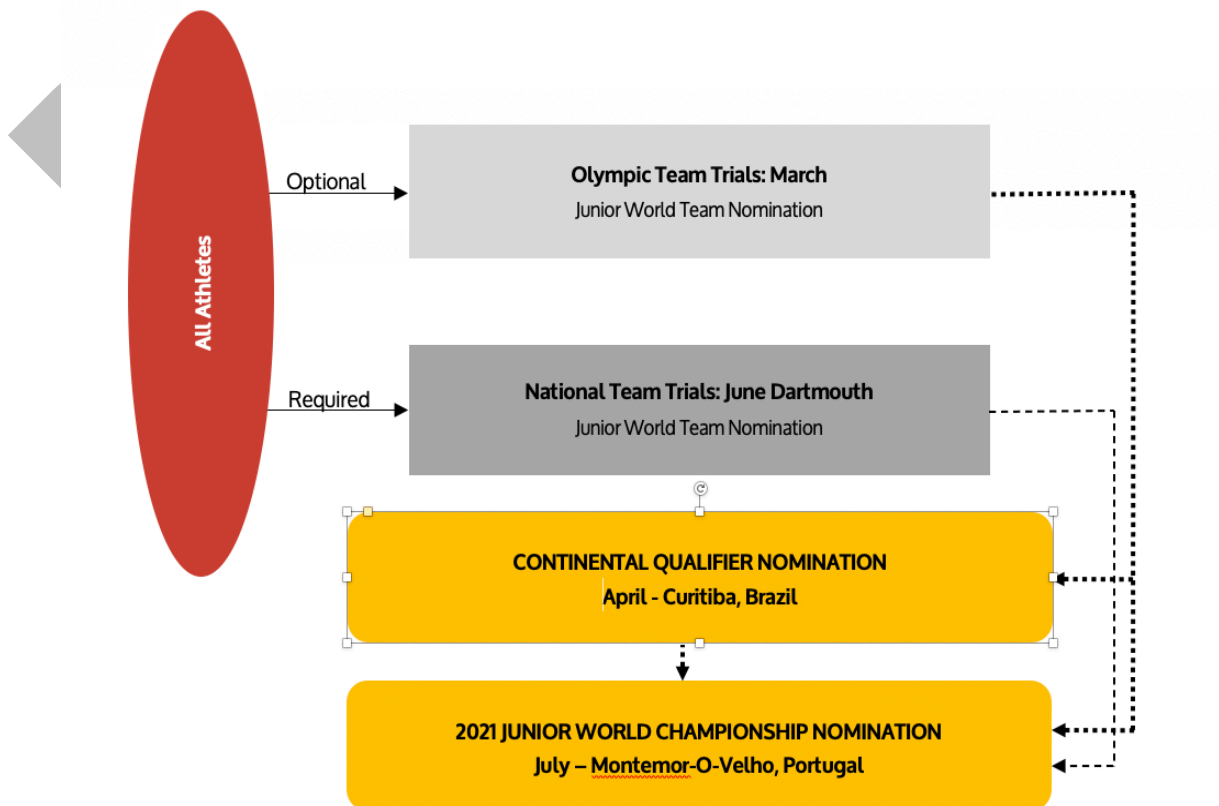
All Athletes

Optional

Olympic Team Trials: March
Junior World Team Nomination

Required

National Team Trials: June Dartmouth
Junior World Team Nomination

CONTINENTAL QUALIFIER NOMINATION
April - Curitiba, Brazil

2021 JUNIOR WORLD CHAMPIONSHIP NOMINATION
July – Montemor-O-Velho, Portugal